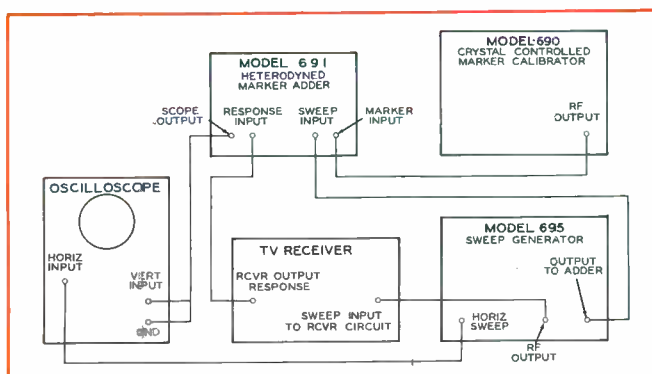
MODEL 691
HETERODYNED
MARKER ADDER

SCOPE
OUTPUT

RESPONSE
INPUT

SWEEP
INPUT

MARKER
INPUT

MODEL 690
CRYSTAL CONTROLLED
MARKER CALIBRATOR

RF
OUTPUT

OSCILLOSCOPE

HORIZ
INPUT

VERT
INPUT

GND

TV RECEIVER

RCVR OUTPUT
RESPONSE

SWEEP INPUT
TO RCVR CIRCUIT

MODEL 695
SWEEP GENERATOR

OUTPUT
TO ADDER

HORIZ
SWEEP

RF
OUTPUT